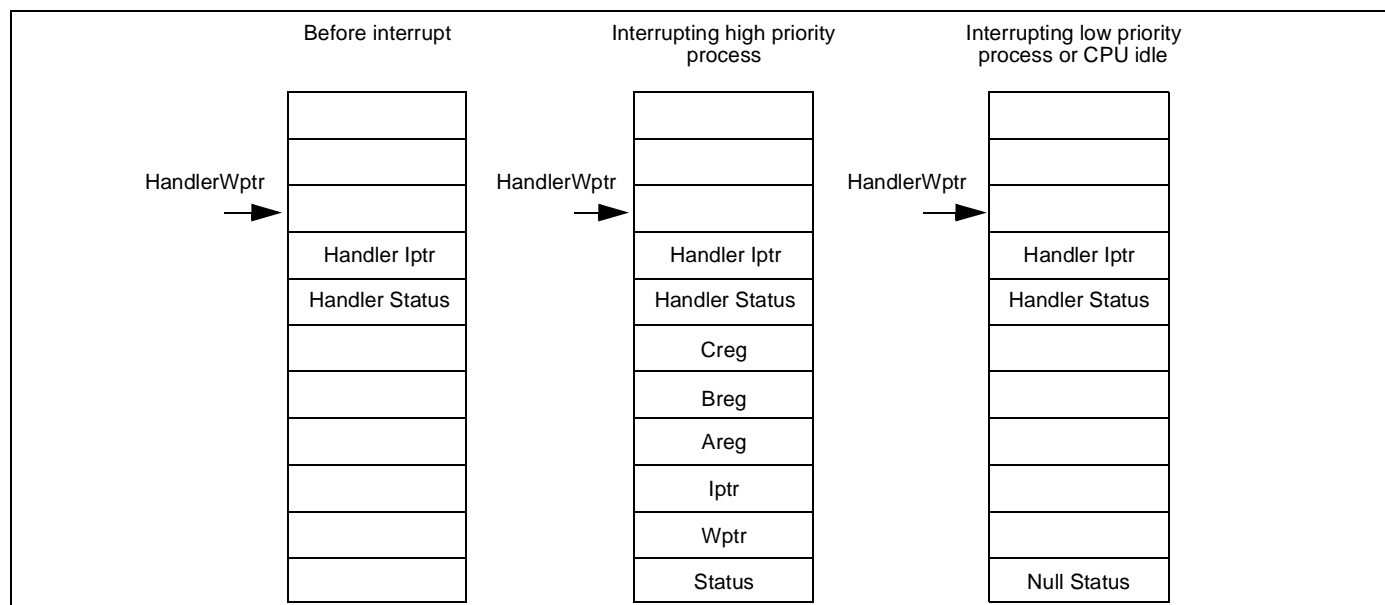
Before interrupt

HandlerWptr

Handler Iptr

Handler Status

Interrupting high priority process

HandlerWptr

Handler Iptr

Handler Status

Creg

Breg

Areg

Iptr

Wptr

Status

Interrupting low priority process or CPU idle

HandlerWptr

Handler Iptr

Handler Status

Null Status